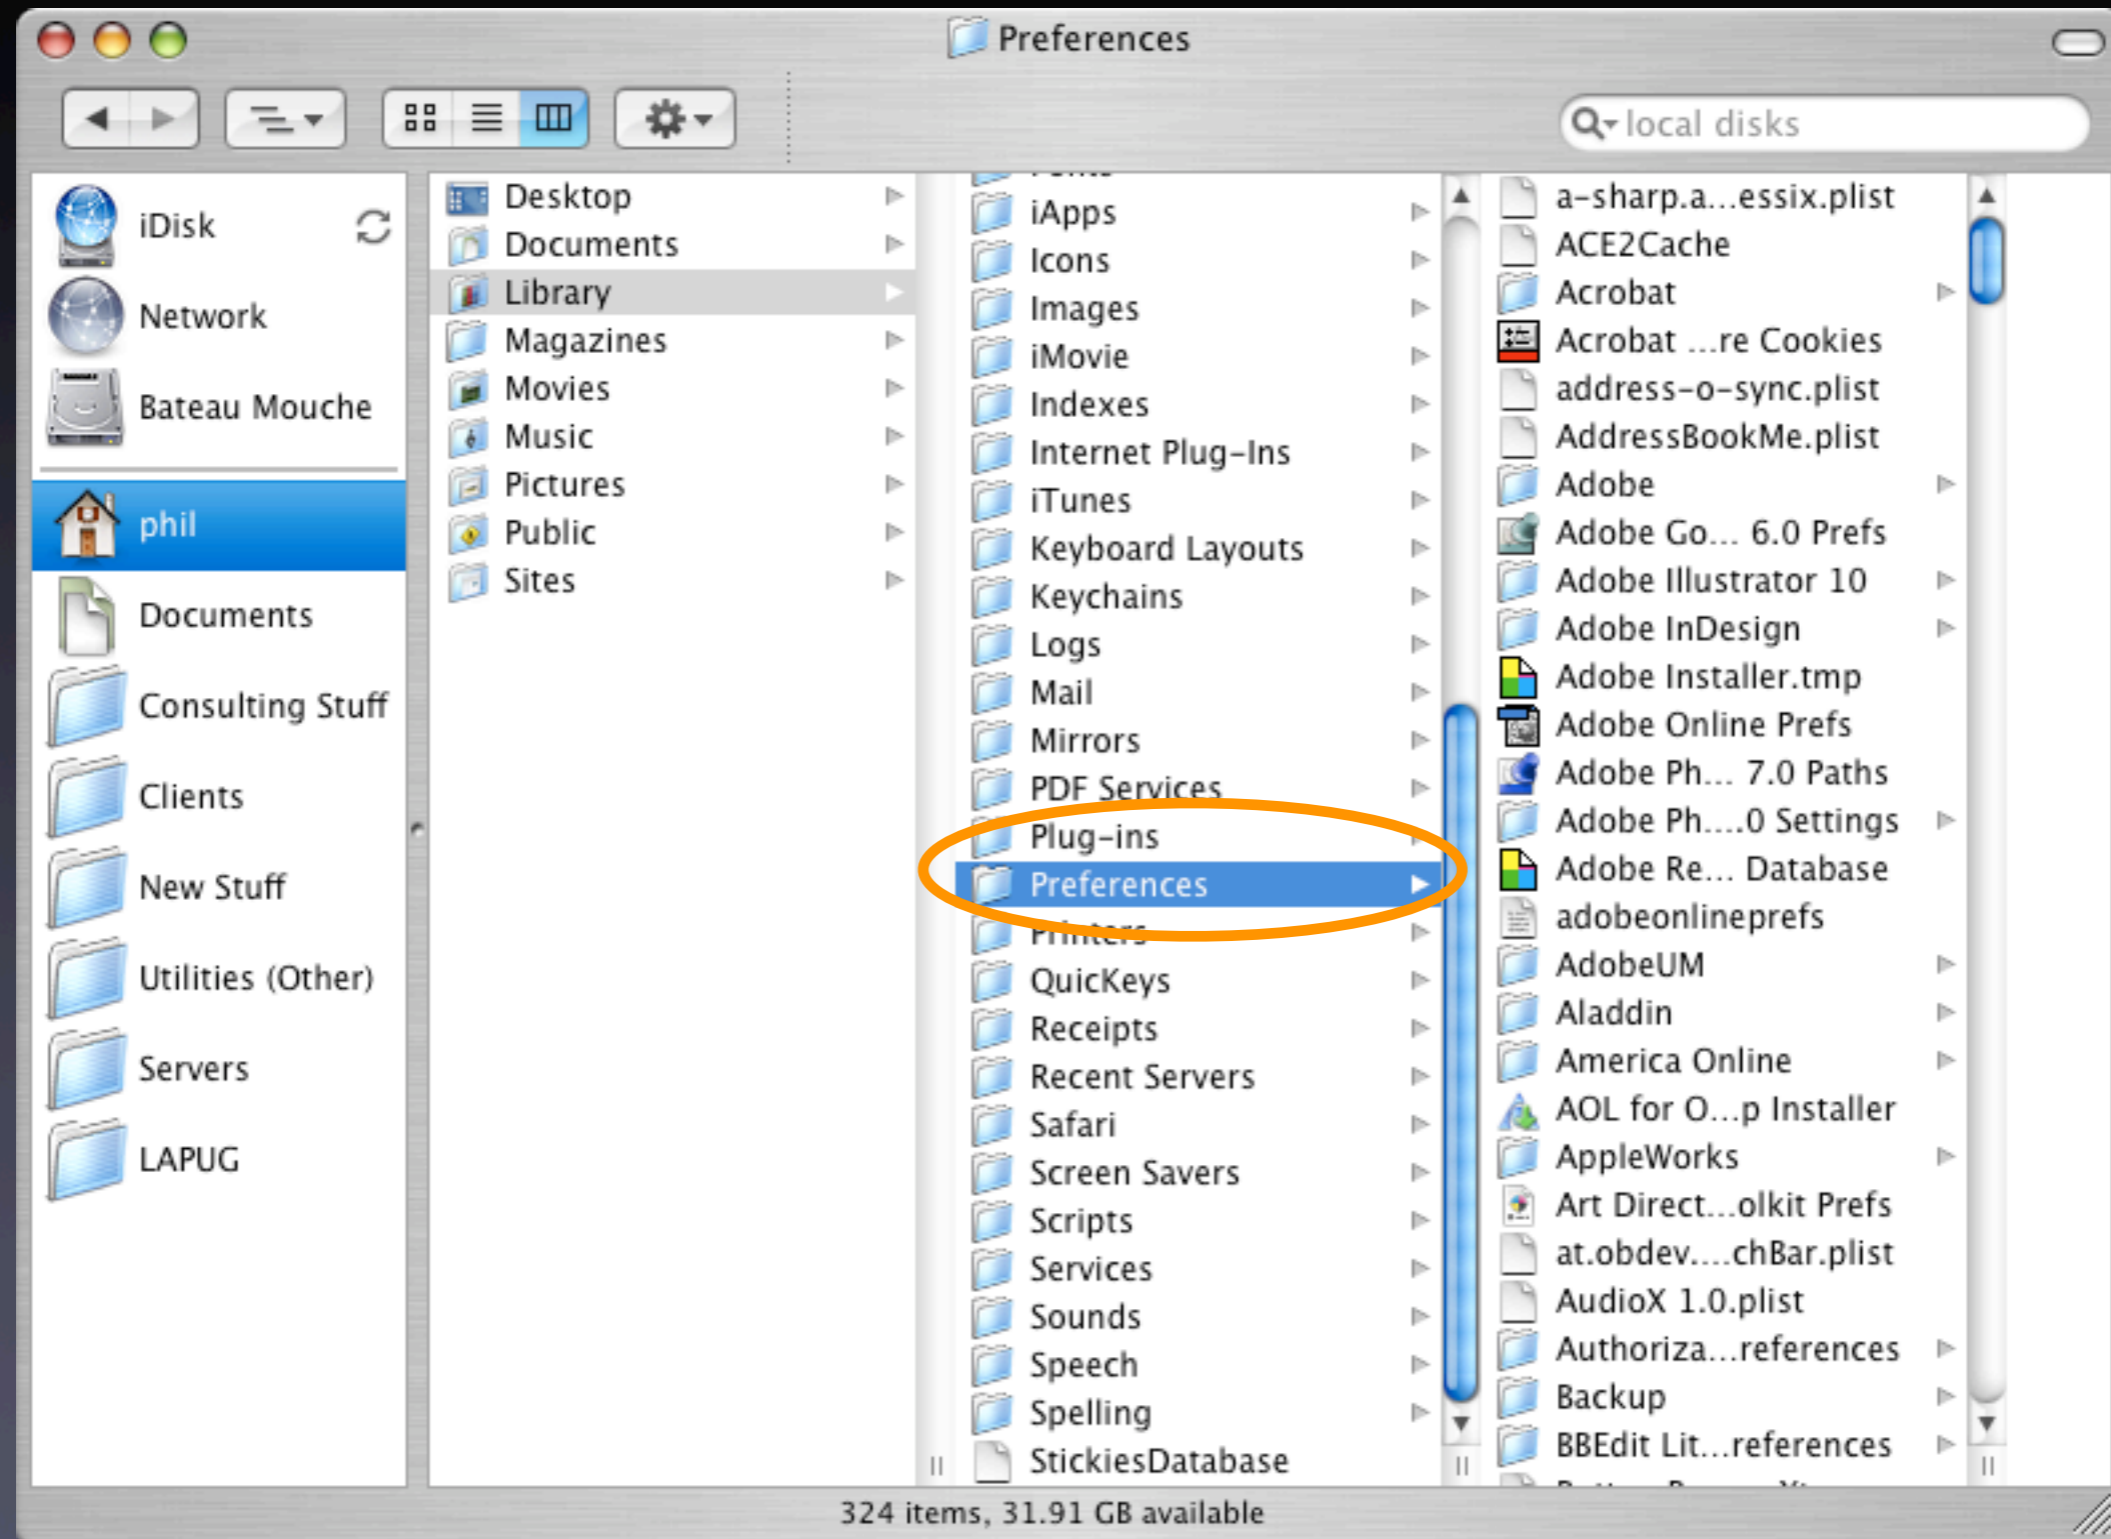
Preferences

local disks

iDisk
Network
Bateau Mouche
phil
Documents
Consulting Stuff
Clients
New Stuff
Utilities (Other)
Servers
LAPUG

Desktop
Documents
Library
Magazines
Movies
Music
Pictures
Public
Sites

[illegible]
iApps
Icons
Images
iMovie
Indexes
Internet Plug-Ins
iTunes
Keyboard Layouts
Keychains
Logs
Mail
Mirrors
PDF Services
Plug-ins
Preferences
Printers
QuicKeys
Receipts
Recent Servers
Safari
Screen Savers
Scripts
Services
Sounds
Speech
Spelling
StickiesDatabase

a-sharp.a...essix.plist
ACE2Cache
Acrobat
Acrobat ...re Cookies
address-o-sync.plist
AddressBookMe.plist
Adobe
Adobe Go... 6.0 Prefs
Adobe Illustrator 10
Adobe InDesign
Adobe Installer.tmp
Adobe Online Prefs
Adobe Ph... 7.0 Paths
Adobe Ph....0 Settings
Adobe Re... Database
adobeonlineprefs
AdobeUM
Aladdin
America Online
AOL for O...p Installer
AppleWorks
Art Direct...olkit Prefs
at.obdev....chBar.plist
AudioX 1.0.plist
Authoriza...references
Backup
BBEdit Lit...references

324 items, 31.91 GB available